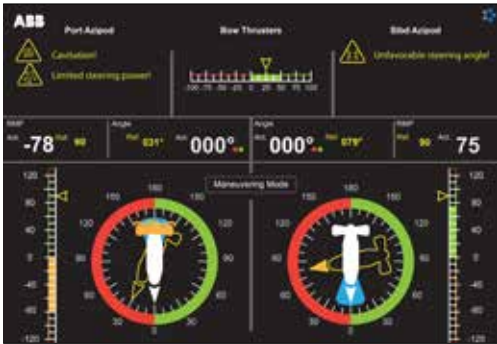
ABB

Port Azipod

Cavitation!

Limited steering power!

Bow Thrusters

-100 -75 -50 -25 0 25 50 75 100

Stbd Azipod

Unfavorable steering angle!

RMP

Act

-78

Ref

90

Angle

Ref

031°

Act

000°

Angle

Act

000°

Ref

079°

RMP

Ref

90

Act

75

Maneuvering Mode

120

90

60

30

0

-30

-60

-90

-120

150

180

150

120

90

60

30

0

30

60

90

120

150

180

150

120

90

60

30

0

30

60

90

120

120

90

60

30

0

-30

-60

-90

-120